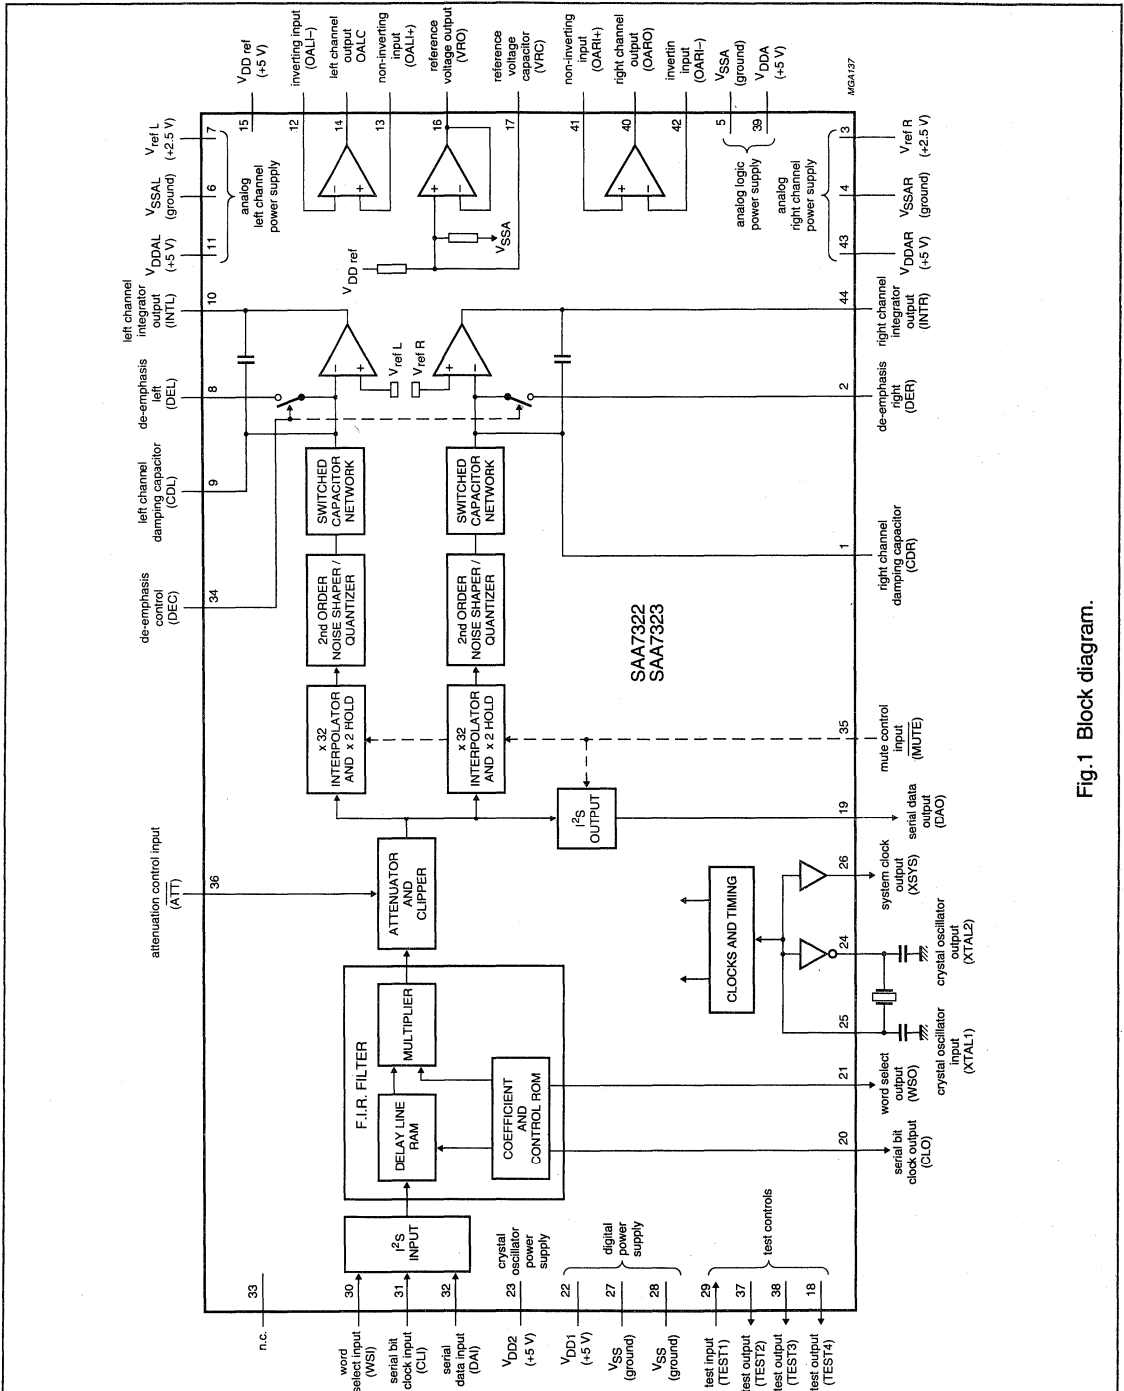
$V_{DD\,ref}$ (+5 V)

inverting input (OALI−)

left channel output OALC

non-inverting input (OALI+)

reference voltage output (VRO)

reference voltage capacitor (VRC)

non-inverting input (OARI+)

right channel output (OARO)

invertin input (OARI−)

$V_{SSA}$ (ground)

$V_{DDA}$ (+5 V)

MGA137

$V_{ref\,L}$ (+2.5 V)

$V_{SSAL}$ (ground)

$V_{DDAL}$ (+5 V)

analog left channel power supply

15 12 14 13 16 17 41 40 42 5 39

7 6 11

analog logic power supply

analog right channel power supply

3 4 43

$V_{ref\,R}$ (+2.5 V)

$V_{SSAR}$ (ground)

$V_{DDAR}$ (+5 V)

$V_{SSA}$

$V_{DD\,ref}$

left channel integrator output (INTL)

10

44

right channel integrator output (INTR)

left channel de-emphasis left (DEL)

de-emphasis left (DEL)

8

$V_{ref\,L}$

$V_{ref\,R}$

2

de-emphasis right (DER)

left channel damping capacitor (CDL)

9

SWITCHED CAPACITOR NETWORK

SWITCHED CAPACITOR NETWORK

1

right channel damping capacitor (CDR)

de-emphasis control (DEC)

34

2nd ORDER NOISE SHAPER / QUANTIZER

2nd ORDER NOISE SHAPER / QUANTIZER

SAA7322
SAA7323

x 32 INTERPOLATOR AND x 2 HOLD

x 32 INTERPOLATOR AND x 2 HOLD

35

mute control input ($\overline{MUTE}$)

$I^2S$ OUTPUT

19

serial data output (DAO)

attenuation control input (ATT)

36

ATTENUATOR AND CLIPPER

CLOCKS AND TIMING

26

system clock output (XSYS)

24

crystal oscillator output (XTAL2)

25

crystal oscillator input (XTAL1)

F.I.R. FILTER

MULTIPLIER

DELAY LINE RAM

COEFFICIENT AND CONTROL ROM

21

word select output (WSO)

20

serial bit clock output (CLO)

$I^2S$ INPUT

n.c. 33

word select input (WSI) 30

serial bit clock input (CLI) 31

serial data input (DAI) 32

$V_{DD2}$ (+5 V) 23

crystal oscillator power supply

$V_{DD1}$ (+5 V) 22

$V_{SS}$ (ground) 27

$V_{SS}$ (ground) 28

digital power supply

test input (TEST1) 29

test output (TEST2) 37

test output (TEST3) 38

test output (TEST4) 18

test controls

Fig.1 Block diagram.